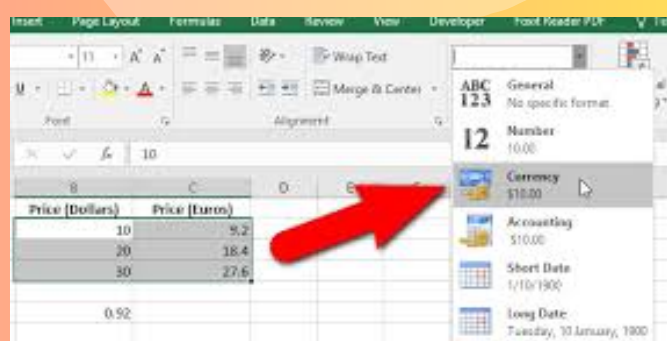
Insert Page Layout Formulas Data Review View Developer Foxit Reader PDF

11 A A

Wrap Text

Merge & Center

Font

Alignment

10

B C D E

| Price (Dollars) | Price (Euros) |
|---|---|
| 10 | 9.2 |
| 20 | 18.4 |
| 30 | 27.6 |

0.92

ABC 123 General
No specific format

12 Number
10.00

Currency
$10.00

Accounting
$10.00

Short Date
1/10/1900

Long Date
Tuesday, 10 January, 1900